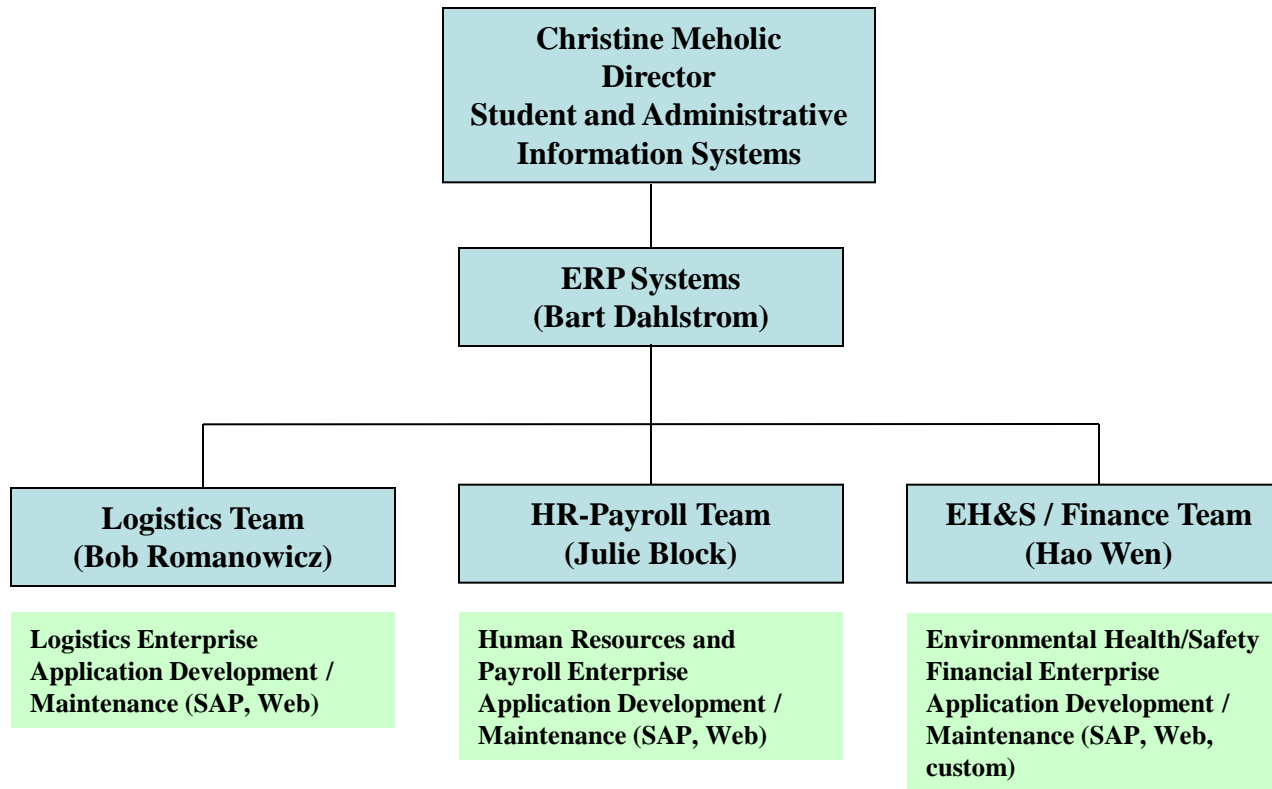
Christine Meholic
Director
Student and Administrative Information Systems

ERP Systems
(Bart Dahlstrom)

Logistics Team
(Bob Romanowicz)

HR-Payroll Team
(Julie Block)

EH&S / Finance Team
(Hao Wen)

Logistics Enterprise Application Development / Maintenance (SAP, Web)

Human Resources and Payroll Enterprise Application Development / Maintenance (SAP, Web)

Environmental Health/Safety Financial Enterprise Application Development / Maintenance (SAP, Web, custom)